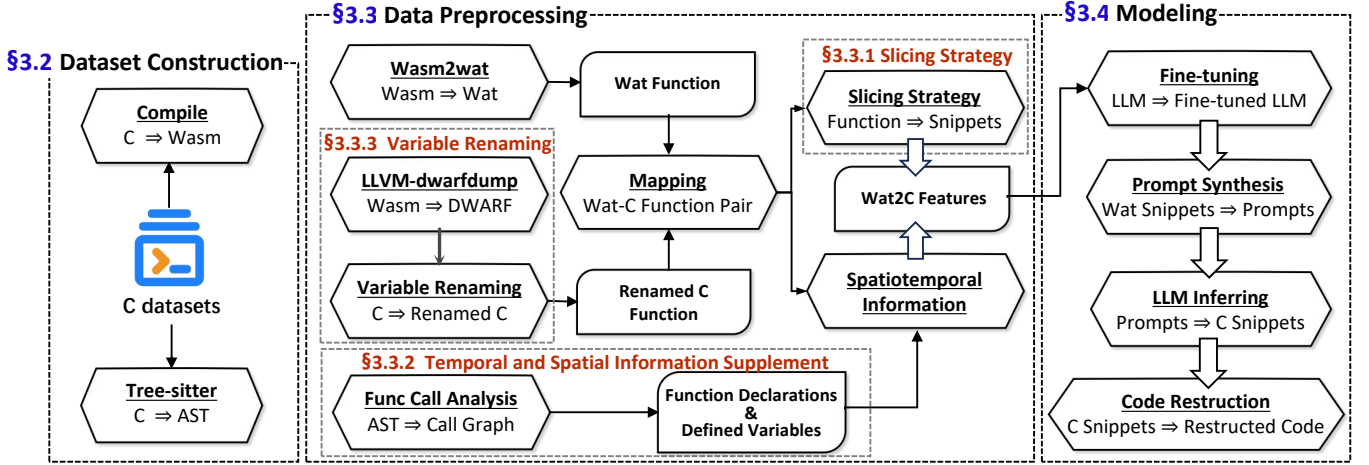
§3.2 Dataset Construction

Compile
C ⇒ Wasm

C datasets

Tree-sitter
C ⇒ AST

§3.3 Data Preprocessing

Wasm2wat
Wasm ⇒ Wat

Wat Function

§3.3.3 Variable Renaming

LLVM-dwarfdump
Wasm ⇒ DWARF

Variable Renaming
C ⇒ Renamed C

Mapping
Wat-C Function Pair

Renamed C Function

§3.3.1 Slicing Strategy

Slicing Strategy
Function ⇒ Snippets

Wat2C Features

Spatiotemporal Information

§3.3.2 Temporal and Spatial Information Supplement

Func Call Analysis
AST ⇒ Call Graph

Function Declarations & Defined Variables

§3.4 Modeling

Fine-tuning
LLM ⇒ Fine-tuned LLM

Prompt Synthesis
Wat Snippets ⇒ Prompts

LLM Inferring
Prompts ⇒ C Snippets

Code Restruction
C Snippets ⇒ Restructed Code